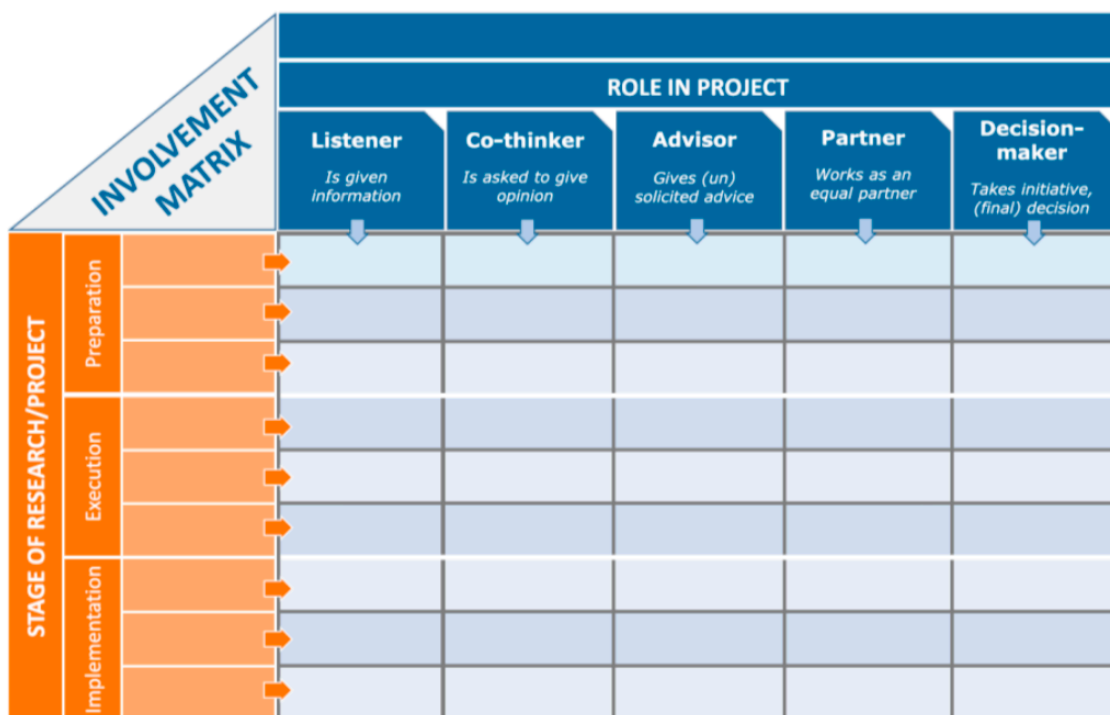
INVOLVEMENT MATRIX

ROLE IN PROJECT

| Listener | Co-thinker | Advisor | Partner | Decision-maker |
|---|---|---|---|---|
| Is given information | Is asked to give opinion | Gives (un) solicited advice | Works as an equal partner | Takes initiative, (final) decision |

STAGE OF RESEARCH/PROJECT

Preparation

Execution

Implementation